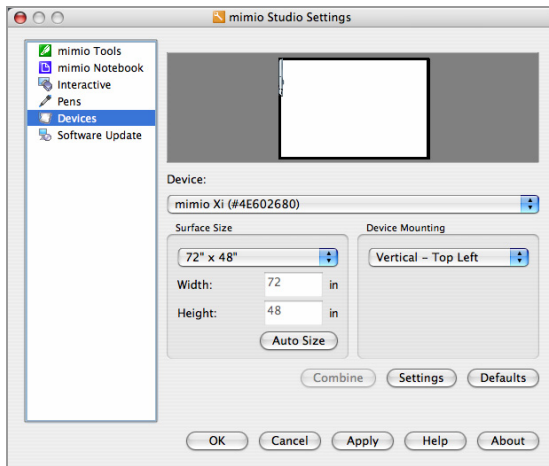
mimio Studio Settings

mimio Tools
mimio Notebook
Interactive
Pens
Devices
Software Update

Device:
mimio Xi (#4E602680)

Surface Size
72" x 48"
Width: 72 in
Height: 48 in
Auto Size

Device Mounting
Vertical – Top Left

Combine
Settings
Defaults

OK
Cancel
Apply
Help
About